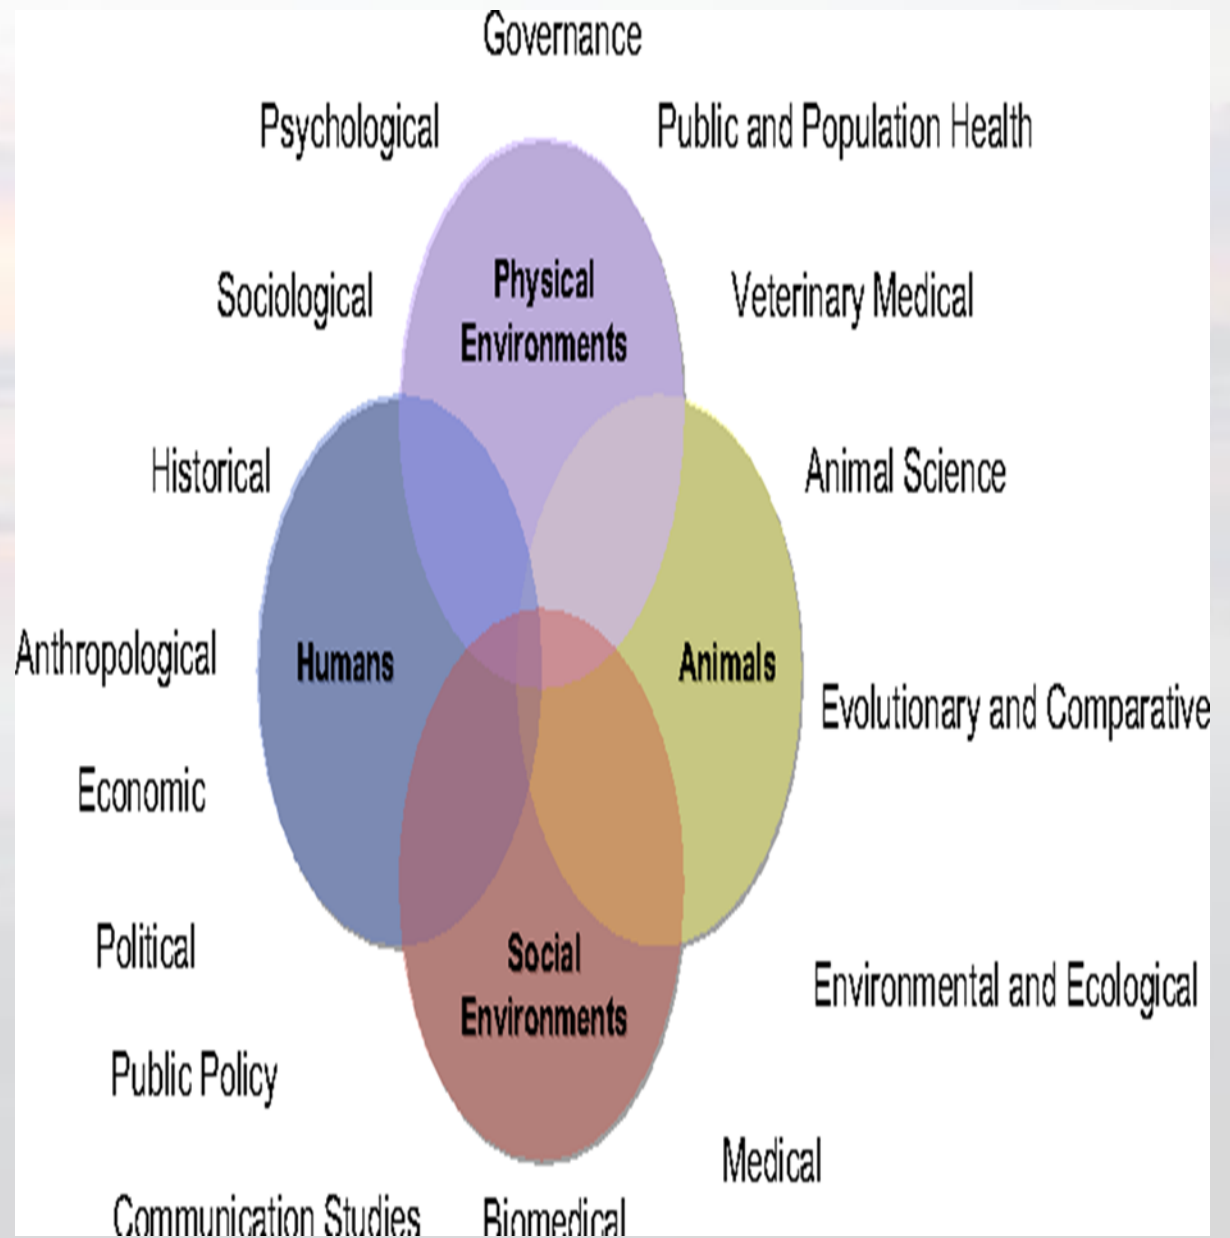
Governance

Psychological

Public and Population Health

Sociological

Physical Environments

Veterinary Medical

Historical

Animal Science

Anthropological

Humans

Animals

Evolutionary and Comparative

Economic

Political

Social Environments

Environmental and Ecological

Public Policy

Medical

Communication Studies

Biomedical